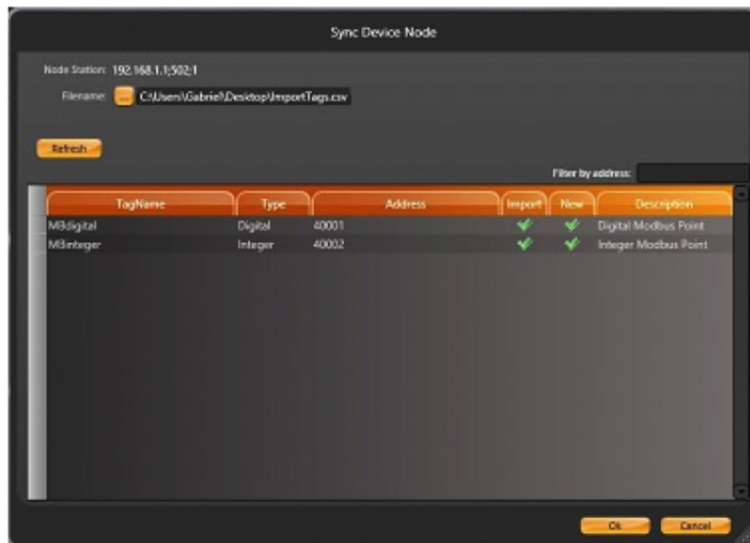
Sync Device Node

Node Station: 192.168.1.1;502;1

Filename: ... C:\Users\Gabriel\Desktop\ImportTags.csv

Refresh

Filter by address:

| TagName | Type | Address | Import | New | Description |
|---|---|---|---|---|---|
| MBdigital | Digital | 40001 | ✔ | ✔ | Digital Modbus Point |
| MBinteger | Integer | 40002 | ✔ | ✔ | Integer Modbus Point |

Ok Cancel